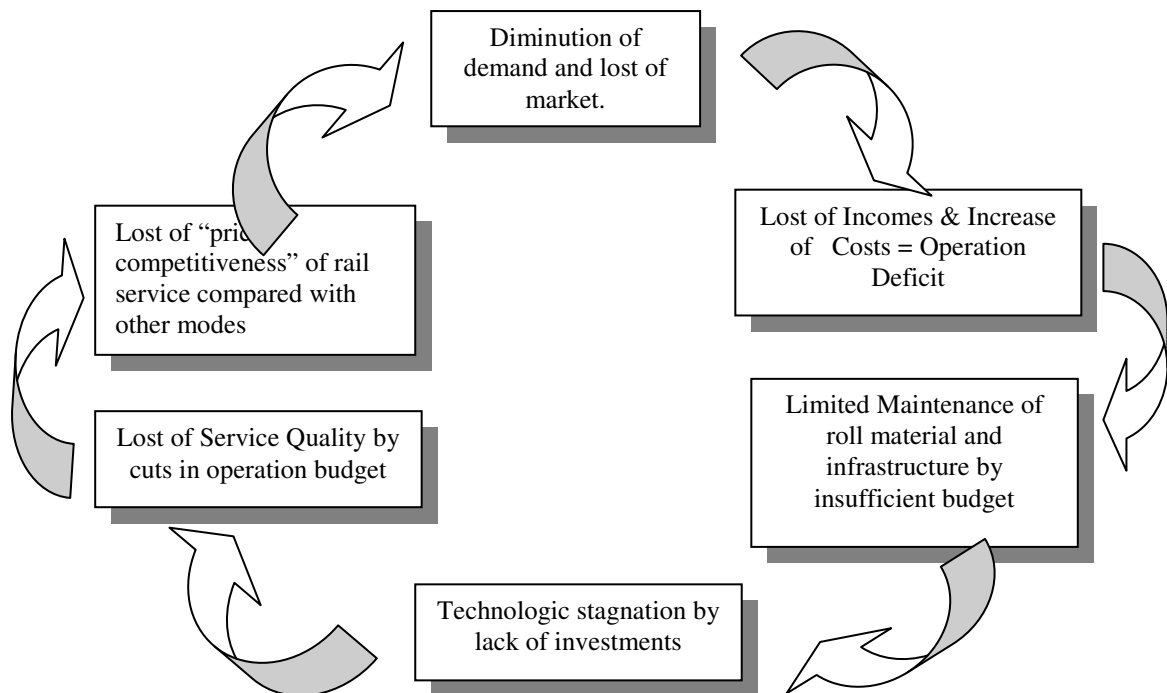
Diminution of demand and lost of market.

Lost of Incomes & Increase of Costs = Operation Deficit

Limited Maintenance of roll material and infrastructure by insufficient budget

Technologic stagnation by lack of investments

Lost of Service Quality by cuts in operation budget

Lost of “pri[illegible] competitiveness” of rail service compared with other modes